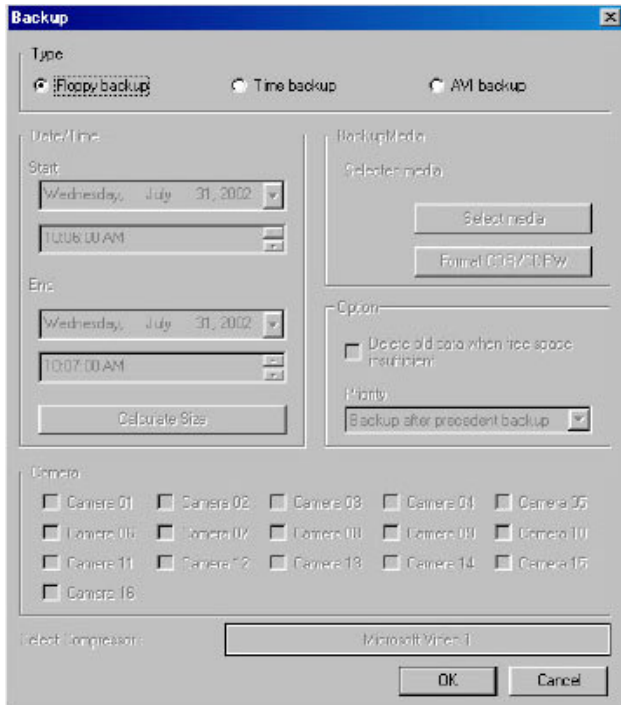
Backup

Type

Floppy backup

Time backup

AVI backup

Date/Time

Start

Wednesday, July 31, 2002

10:06:00 AM

End

Wednesday, July 31, 2002

10:07:00 AM

Calculate Size

BackupMedia

Selected media

Select media

Format CDR/CDRW

Option

Delete old data when free space insufficient

Priority

Backup after precedent backup

Camera

Camera 01
Camera 02
Camera 03
Camera 04
Camera 05
Camera 06
Camera 07
Camera 08
Camera 09
Camera 10
Camera 11
Camera 12
Camera 13
Camera 14
Camera 15
Camera 16

Select Compressor

Microsoft Video 1

OK

Cancel